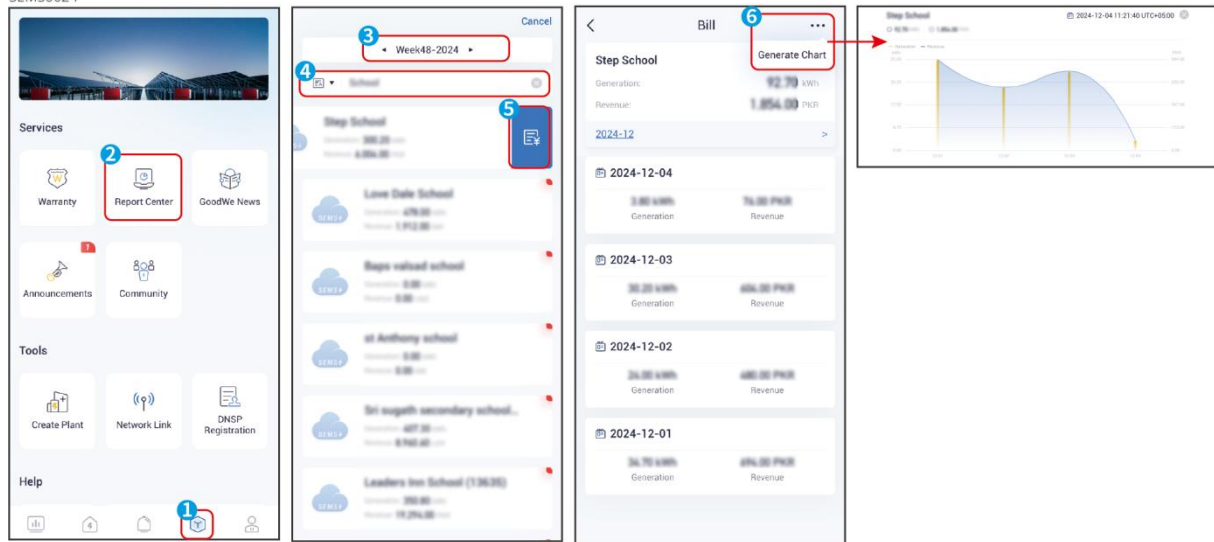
Services

2

Warranty

Report Center

GoodWe News

Announcements

Community

Tools

Create Plant

Network Link

DNSP Registration

Help

1

Cancel

3

◂ Week48-2024 ▸

4

School

Step School

5

Love Dale School

Baps valsad school

st Anthony school

Sri sugath secondary school...

Leaders Inn School (13635)

Bill

6

Step School

Generation:

92.70 kWh

Revenue:

1,854.00 PKR

Generate Chart

2024-12

>

2024-12-04

3.80 kWh

76.00 PKR

Generation

Revenue

2024-12-03

30.20 kWh

604.00 PKR

Generation

Revenue

2024-12-02

24.00 kWh

480.00 PKR

Generation

Revenue

2024-12-01

34.70 kWh

694.00 PKR

Generation

Revenue

Step School

2024-12-04 11:21:40 UTC+05:00